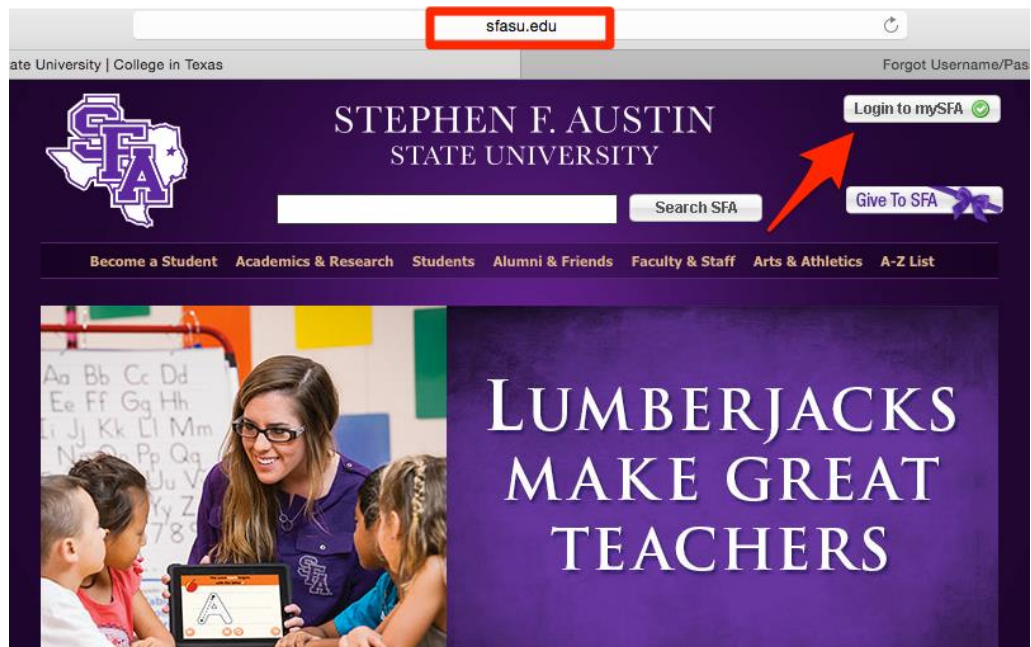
sfasu.edu

ate University | College in Texas

Forgot Username/Pas

SFA

STEPHEN F. AUSTIN
STATE UNIVERSITY

Login to mySFA

Search SFA

Give To SFA

Become a Student Academics & Research Students Alumni & Friends Faculty & Staff Arts & Athletics A-Z List

Aa Bb Cc Dd Ee Ff Gg Hh Ii Jj Kk Ll Mm Nn Oo Pp Qq

SFA

A

LUMBERJACKS MAKE GREAT TEACHERS